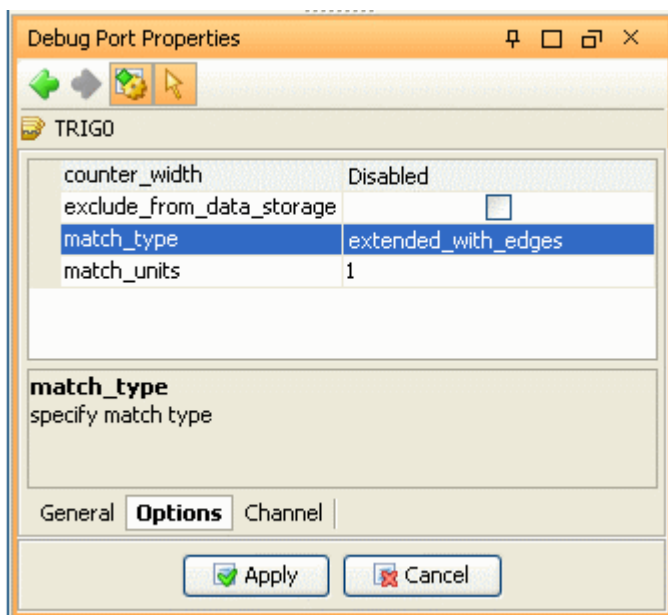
Debug Port Properties

TRIG0

| counter_width | Disabled |
|---|---|
| exclude_from_data_storage | |
| match_type | extended_with_edges |
| match_units | 1 |

**match_type**
specify match type

General **Options** Channel

Apply Cancel